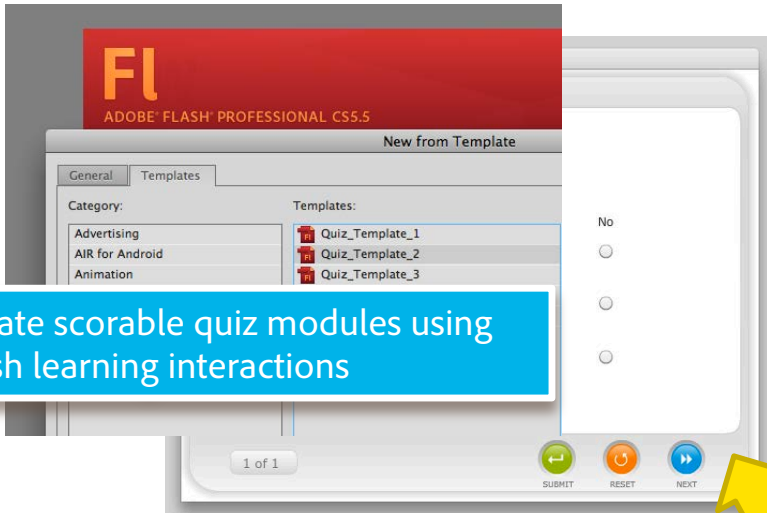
Fl
ADOBE® FLASH® PROFESSIONAL CS5.5

New from Template

General Templates

Category:
Advertising
AIR for Android
Animation

Templates:
Quiz_Template_1
Quiz_Template_2
Quiz_Template_3

No

ate scorable quiz modules using
sh learning interactions

1 of 1

SUBMIT RESET NEXT